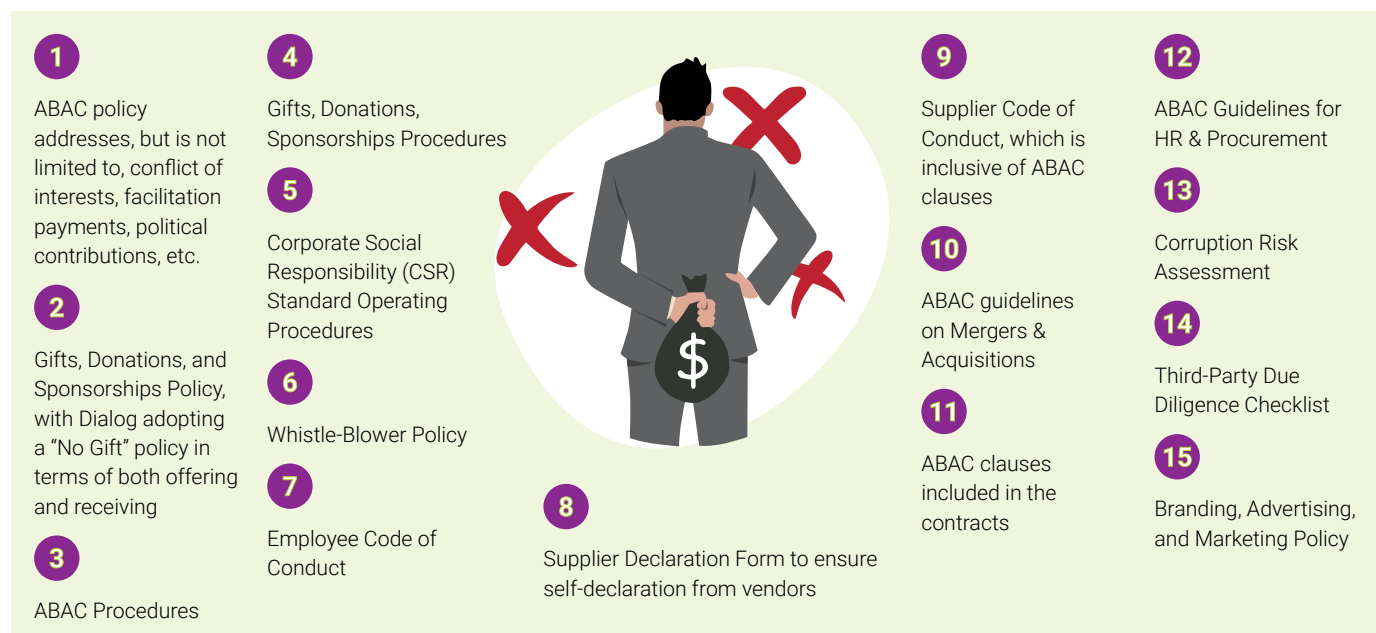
1

ABAC policy addresses, but is not limited to, conflict of interests, facilitation payments, political contributions, etc.

2

Gifts, Donations, and Sponsorships Policy, with Dialog adopting a "No Gift" policy in terms of both offering and receiving

3

ABAC Procedures

4

Gifts, Donations, Sponsorships Procedures

5

Corporate Social Responsibility (CSR) Standard Operating Procedures

6

Whistle-Blower Policy

7

Employee Code of Conduct

$

8

Supplier Declaration Form to ensure self-declaration from vendors

9

Supplier Code of Conduct, which is inclusive of ABAC clauses

10

ABAC guidelines on Mergers & Acquisitions

11

ABAC clauses included in the contracts

12

ABAC Guidelines for HR & Procurement

13

Corruption Risk Assessment

14

Third-Party Due Diligence Checklist

15

Branding, Advertising, and Marketing Policy